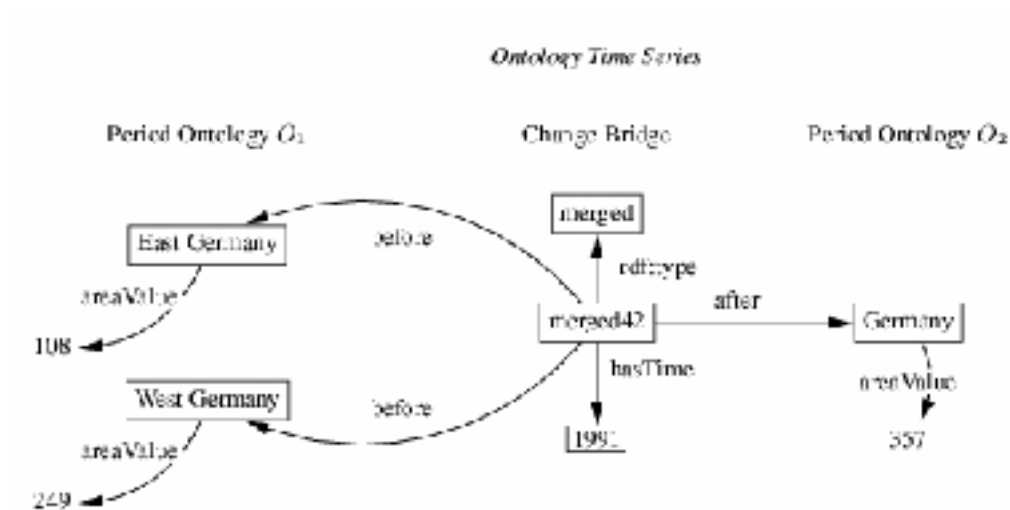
Ontology Time Series

Period Ontology $O_1$

Change Bridge

Period Ontology $O_2$

merged

East Germany

before

rdf:type

areaValue

after

merged42

Germany

108

hasTime

areaValue

West Germany

before

areaValue

1991

357

249